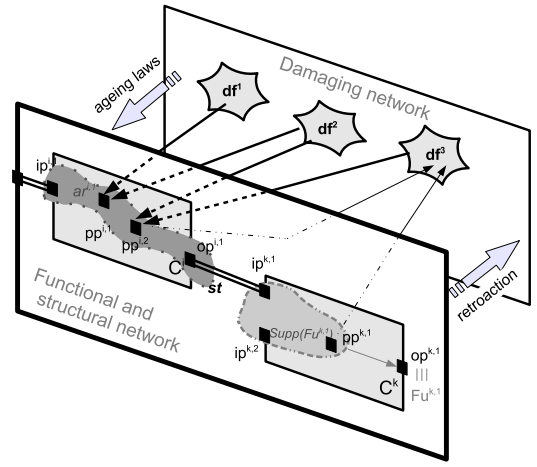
Damaging network

ageing laws

$df^1$

$df^2$

$df^3$

$ip^i$

$ar^{i,1}$

$pp^{i,1}$

$pp^{i,2}$

$op^{i,1}$

$C^i$

st

Functional and structural network

$ip^{k,1}$

$Supp(Fu^{k,1})$

$pp^{k,1}$

$ip^{k,2}$

$op^{k,1}$

$C^k$

$|||$

$Fu^{k,1}$

retroaction